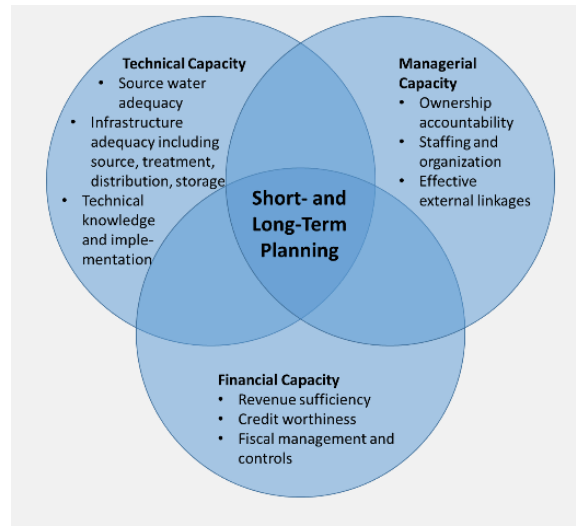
Technical Capacity
- Source water adequacy
- Infrastructure adequacy including source, treatment, distribution, storage
- Technical knowledge and implementation

Managerial Capacity
- Ownership accountability
- Staffing and organization
- Effective external linkages

Short- and Long-Term Planning

Financial Capacity
- Revenue sufficiency
- Credit worthiness
- Fiscal management and controls